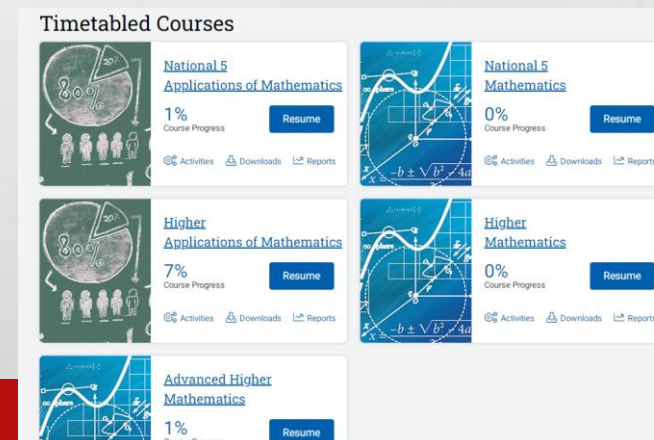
Timetabled Courses

National 5
Applications of Mathematics
1%
Course Progress
Resume
Activities Downloads Reports

National 5
Mathematics
0%
Course Progress
Resume
Activities Downloads Reports

Higher
Applications of Mathematics
7%
Course Progress
Resume
Activities Downloads Reports

Higher
Mathematics
0%
Course Progress
Resume
Activities Downloads Reports

Advanced Higher
Mathematics
1%
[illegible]
Resume